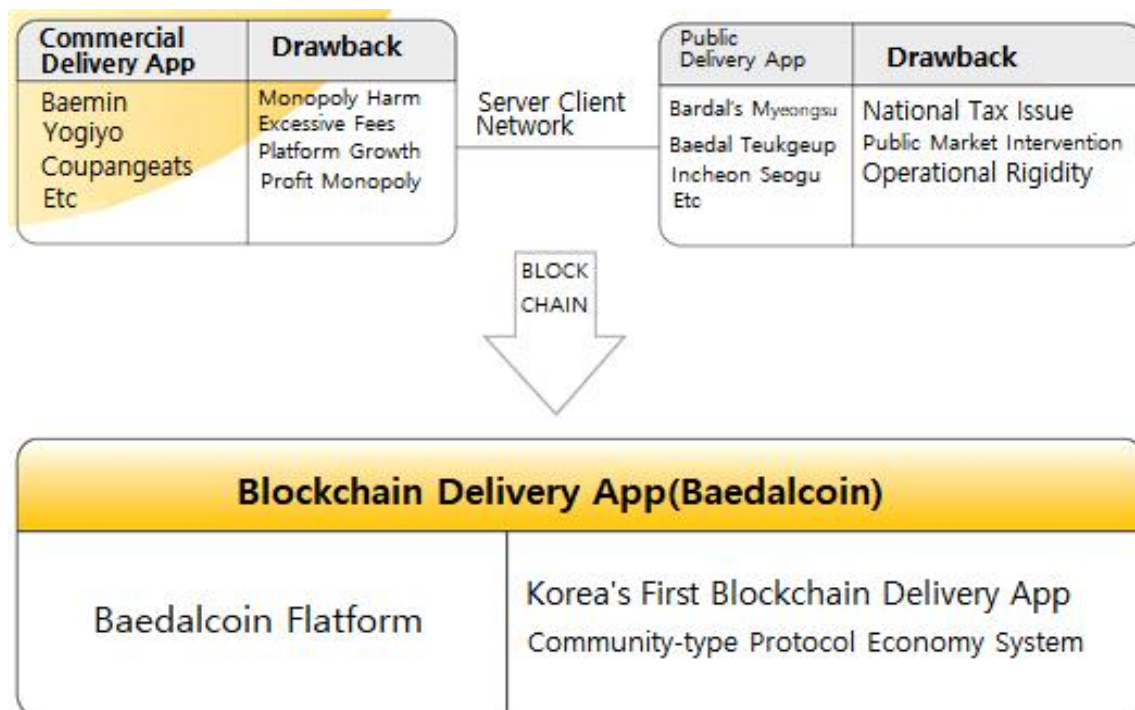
| Commercial Delivery App | Drawback |
|---|---|
| Baemin<br>Yogiyo<br>Coupangeats<br>Etc | Monopoly Harm<br>Excessive Fees<br>Platform Growth<br>Profit Monopoly |

Server Client Network

| Public Delivery App | Drawback |
|---|---|
| Bardal's Myeongsu<br>Baedal Teukgeup<br>Incheon Seogu<br>Etc | National Tax Issue<br>Public Market Intervention<br>Operational Rigidity |

BLOCK CHAIN

| Blockchain Delivery App(Baedalcoin) | |
|---|---|
| Baedalcoin Flatform | Korea's First Blockchain Delivery App<br>Community-type Protocol Economy System |